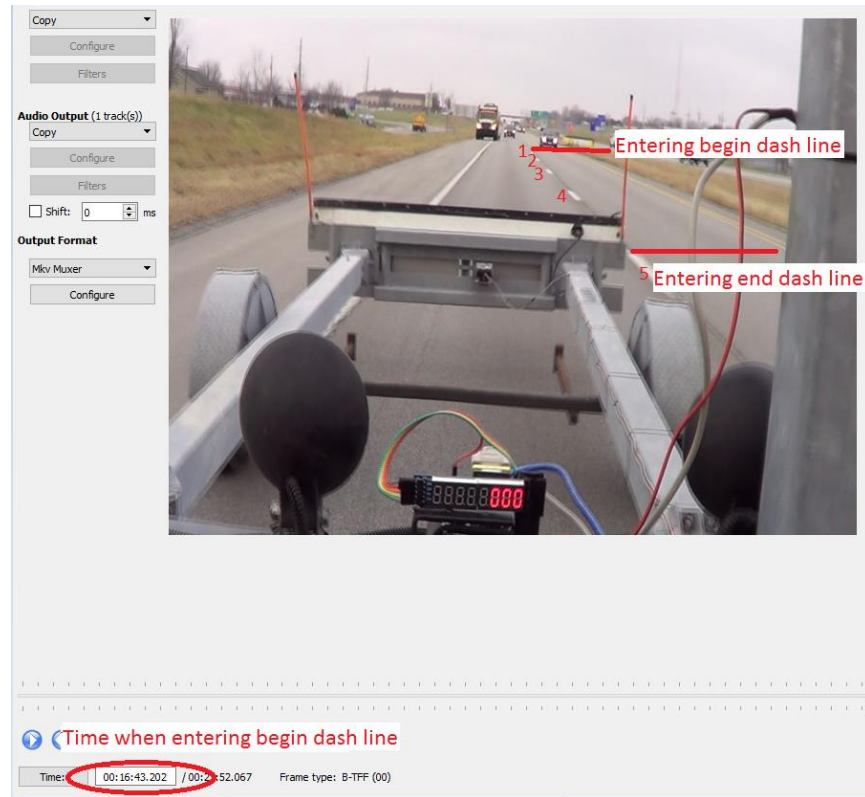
Copy
Configure
Filters
Audio Output (1 track(s))
Copy
Configure
Filters
Shift: 0 ms
Output Format
Mkv Muxer
Configure

1
2
3
4
5
Entering begin dash line
Entering end dash line

000

Time when entering begin dash line

Time: 00:16:43.202 / 00:2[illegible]:52.067 Frame type: B-TFF (00)